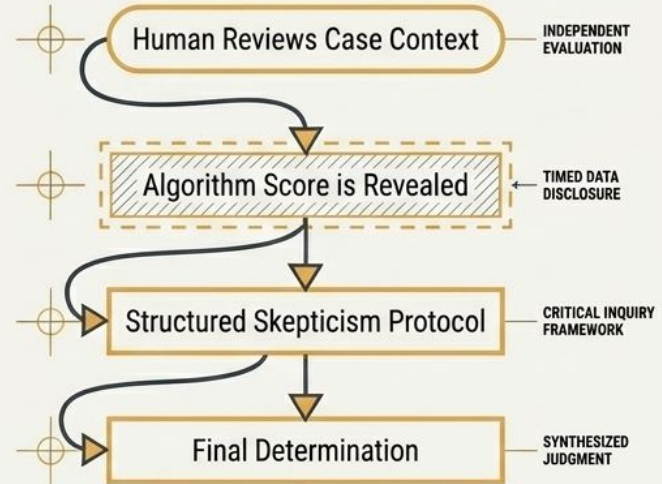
Human Reviews Case Context

INDEPENDENT EVALUATION

Algorithm Score is Revealed

TIMED DATA DISCLOSURE

Structured Skepticism Protocol

CRITICAL INQUIRY FRAMEWORK

Final Determination

SYNTHESIZED JUDGMENT